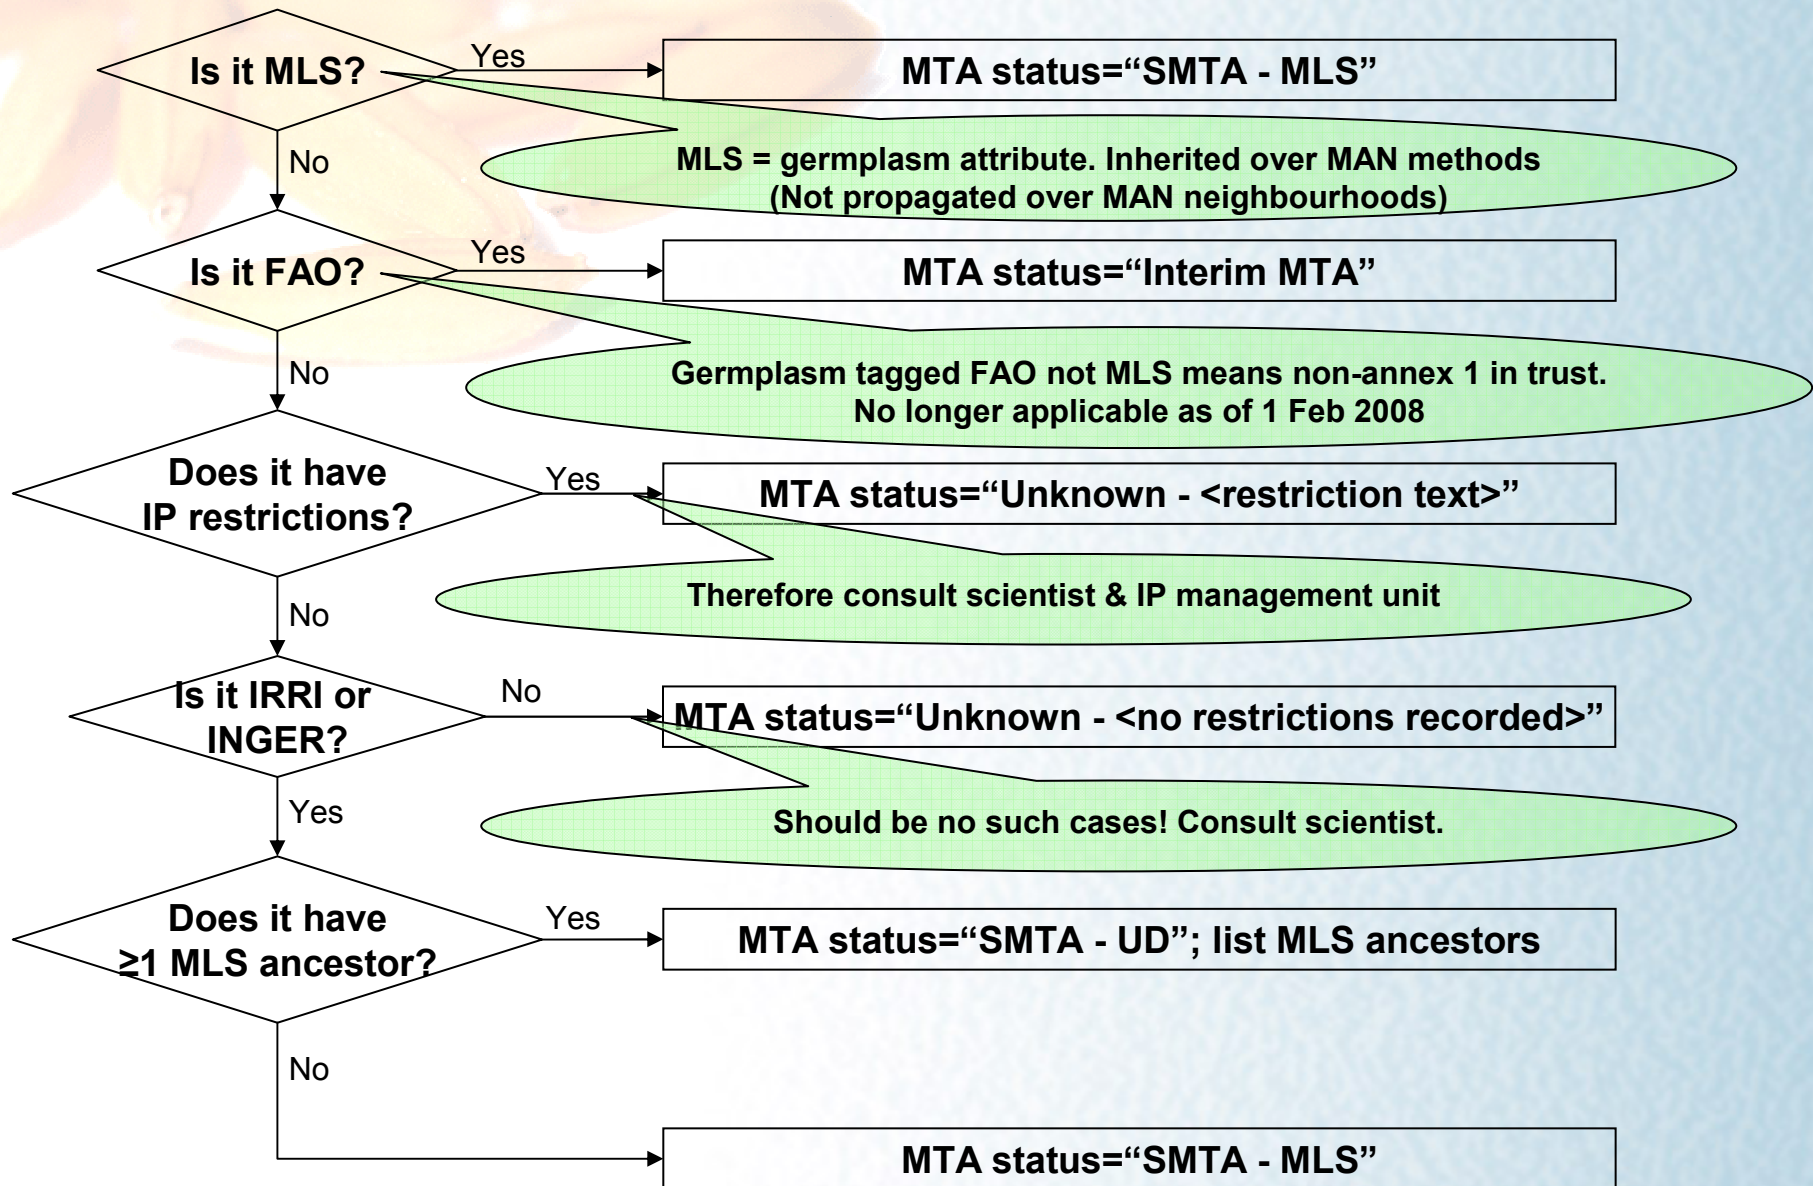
Is it MLS?
Yes
MTA status="SMTA - MLS"
MLS = germplasm attribute. Inherited over MAN methods (Not propagated over MAN neighbourhoods)
No
Is it FAO?
Yes
MTA status="Interim MTA"
Germplasm tagged FAO not MLS means non-annex 1 in trust. No longer applicable as of 1 Feb 2008
No
Does it have IP restrictions?
Yes
MTA status="Unknown - <restriction text>"
Therefore consult scientist & IP management unit
No
Is it IRRI or INGER?
No
MTA status="Unknown - <no restrictions recorded>"
Should be no such cases! Consult scientist.
Yes
Does it have ≥1 MLS ancestor?
Yes
MTA status="SMTA - UD"; list MLS ancestors
No
MTA status="SMTA - MLS"